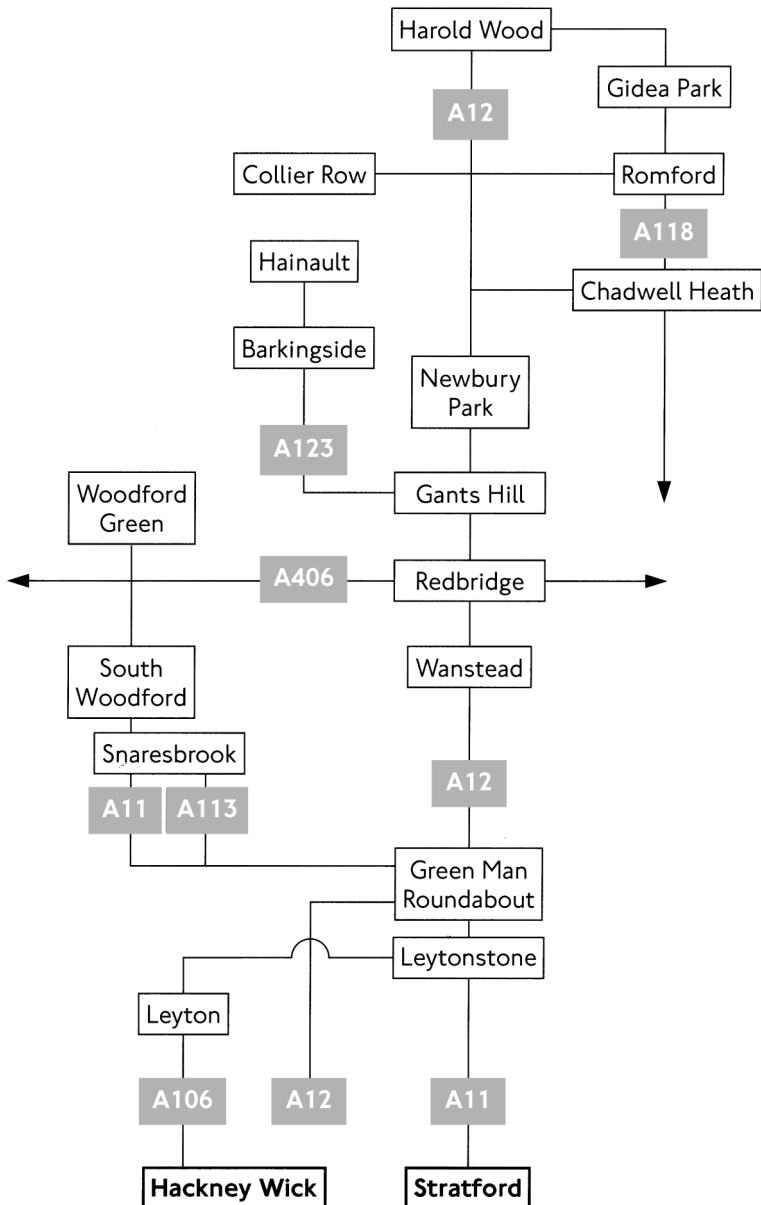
Harold Wood

Gidea Park

A12

Collier Row

Romford

A118

Hainault

Chadwell Heath

Barkingside

Newbury Park

A123

Woodford Green

Gants Hill

A406

Redbridge

South Woodford

Wanstead

Snaresbrook

A12

A11

A113

Green Man Roundabout

Leytonstone

Leyton

A106

A12

A11

Hackney Wick

Stratford